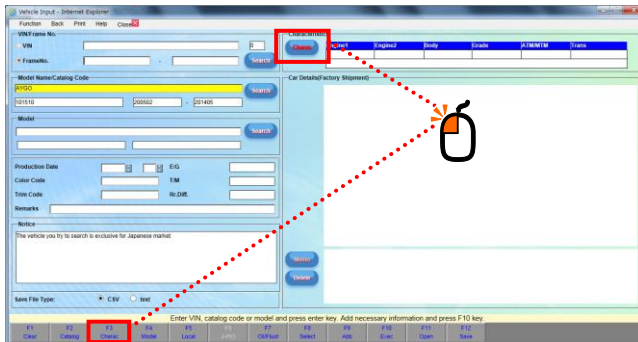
Vehicle Input - Internet Explorer

Function Back Print Help Close

VIN/Frame No.

VIN

Frame No. -

Search

Characteristics

Charac.

Engine1 Engine2 Body Grade ATM/MTM Trans

Model Name/Catalog Code

AYGO

Search

101510 200502 - 201405

Car Details(Factory Shipment)

Model

Search

Production Date

E/G

Color Code

T/M

Trim Code

Rr.Diff.

Remarks

Notice

The vehicle you try to search is exclusive for Japanese market

Memo

Delete

Save File Type: CSV text

Enter VIN, catalog code or model and press enter key. Add necessary information and press F10 key.

F1 Clear

F2 Catalog

F3 Charac.

F4 Model

F5 Local

F6 AMIS

F7 Oil/Fluid

F8 Select

F9 Abb.

F10 Exec

F11 Open

F12 Save